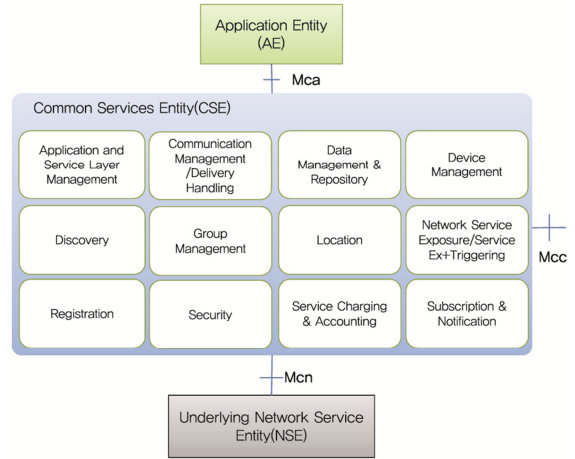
Application Entity (AE)

Mca

Common Services Entity(CSE)

Application and Service Layer Management

Communication Management /Delivery Handling

Data Management & Repository

Device Management

Discovery

Group Management

Location

Network Service Exposure/Service Ex+Triggering

Mcc

Registration

Security

Service Charging & Accounting

Subscription & Notification

Mcn

Underlying Network Service Entity(NSE)